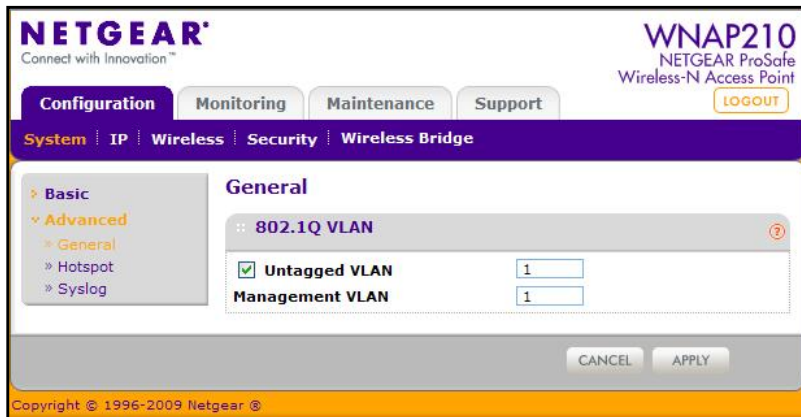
NETGEAR®
Connect with Innovation™

WNAP210
NETGEAR ProSafe
Wireless-N Access Point
LOGOUT

Configuration | Monitoring | Maintenance | Support

System | IP | Wireless | Security | Wireless Bridge

› Basic
˅ Advanced
» General
» Hotspot
» Syslog

General

802.1Q VLAN

?

☑ Untagged VLAN 1
Management VLAN 1

CANCEL APPLY

Copyright © 1996-2009 Netgear ®